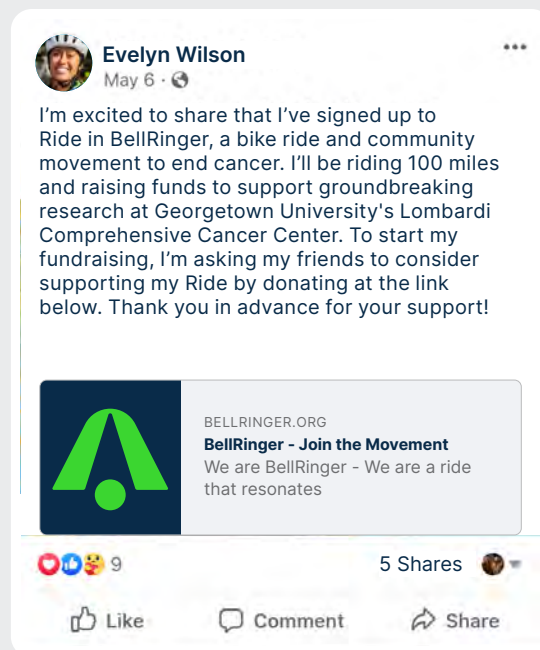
Evelyn Wilson
May 6 ·

I'm excited to share that I've signed up to Ride in BellRinger, a bike ride and community movement to end cancer. I'll be riding 100 miles and raising funds to support groundbreaking research at Georgetown University's Lombardi Comprehensive Cancer Center. To start my fundraising, I'm asking my friends to consider supporting my Ride by donating at the link below. Thank you in advance for your support!

BELLRINGER.ORG
BellRinger - Join the Movement
We are BellRinger - We are a ride that resonates

9
5 Shares

Like
Comment
Share